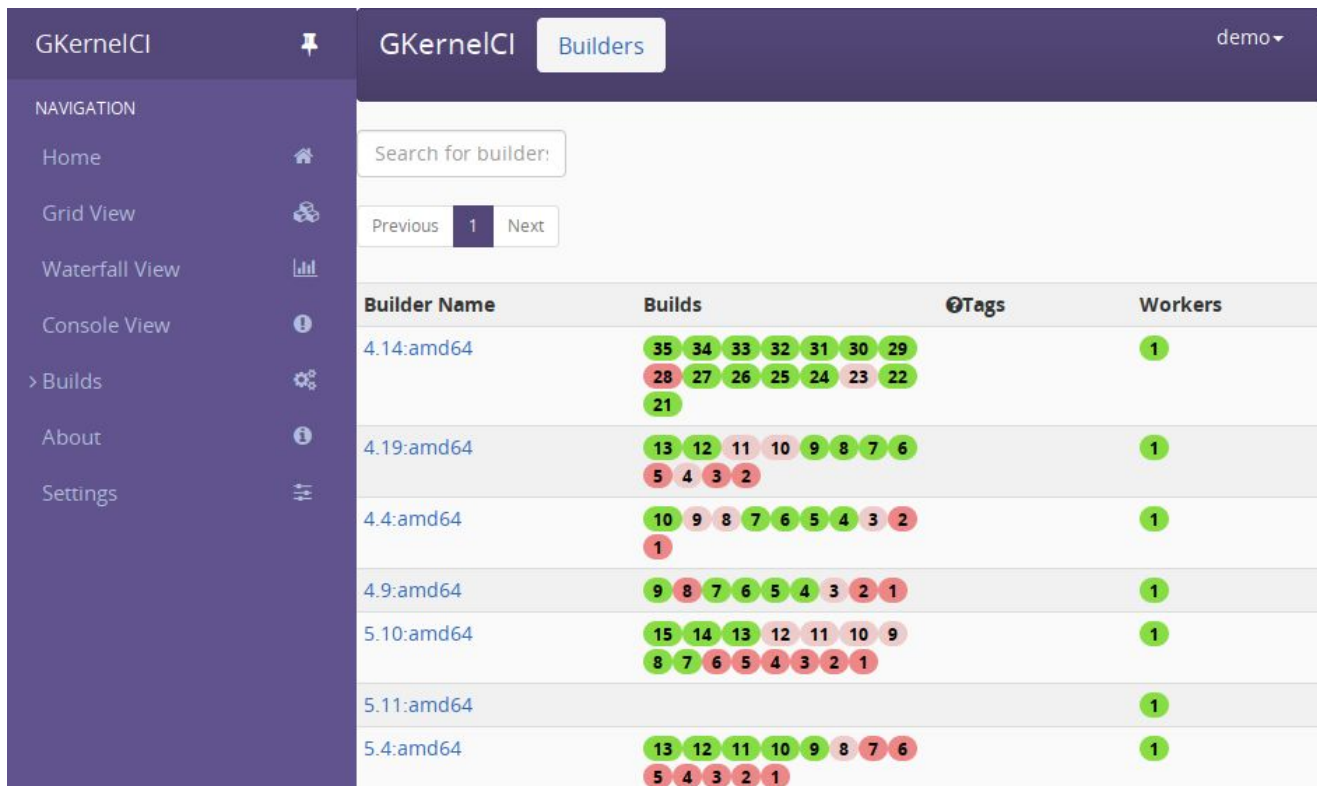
GKernelCI

NAVIGATION
Home
Grid View
Waterfall View
Console View
› Builds
About
Settings

GKernelCI Builders

demo

Search for builders

Previous 1 Next

| Builder Name | Builds | Tags | Workers |
|---|---|---|---|
| 4.14:amd64 | 35 34 33 32 31 30 29 28 27 26 25 24 23 22 21 | | 1 |
| 4.19:amd64 | 13 12 11 10 9 8 7 6 5 4 3 2 | | 1 |
| 4.4:amd64 | 10 9 8 7 6 5 4 3 2 1 | | 1 |
| 4.9:amd64 | 9 8 7 6 5 4 3 2 1 | | 1 |
| 5.10:amd64 | 15 14 13 12 11 10 9 8 7 6 5 4 3 2 1 | | 1 |
| 5.11:amd64 | | | 1 |
| 5.4:amd64 | 13 12 11 10 9 8 7 6 5 4 3 2 1 | | 1 |